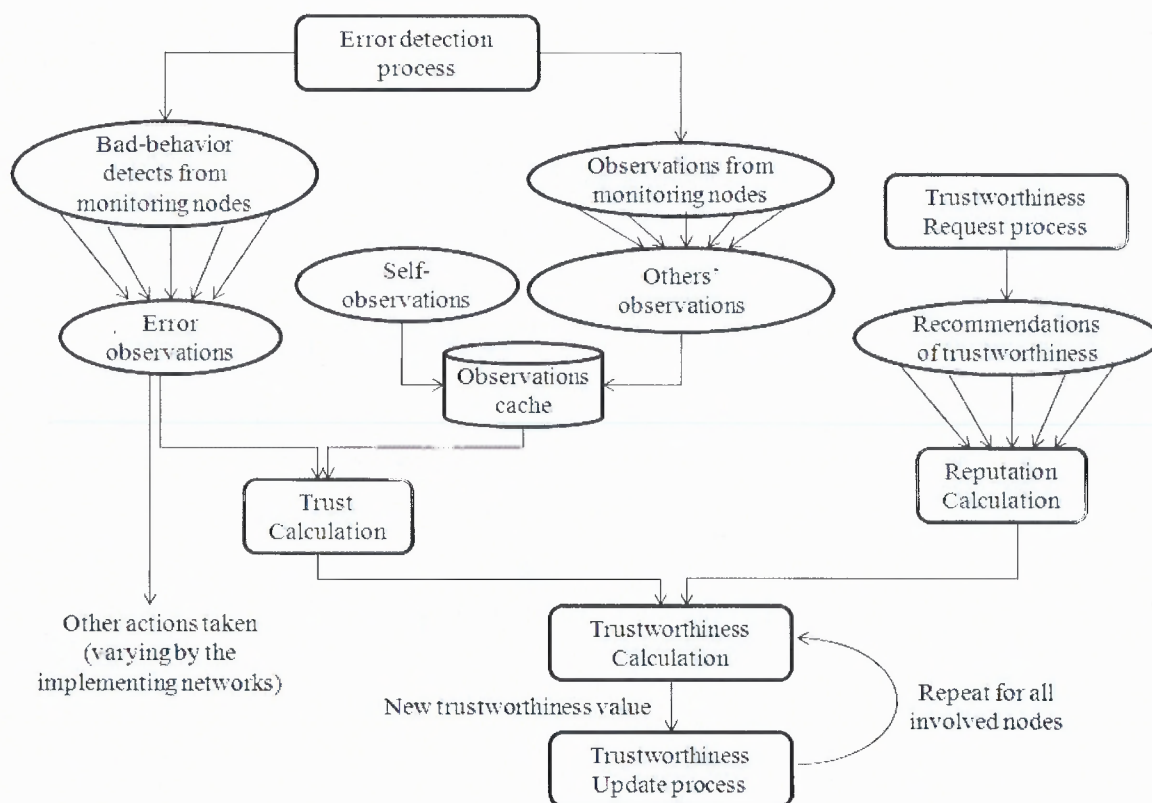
Error detection process

Bad-behavior detects from monitoring nodes

Observations from monitoring nodes

Trustworthiness Request process

Self-observations

Others' observations

Error observations

Observations cache

Recommendations of trustworthiness

Trust Calculation

Reputation Calculation

Other actions taken (varying by the implementing networks)

Trustworthiness Calculation

New trustworthiness value

Repeat for all involved nodes

Trustworthiness Update process